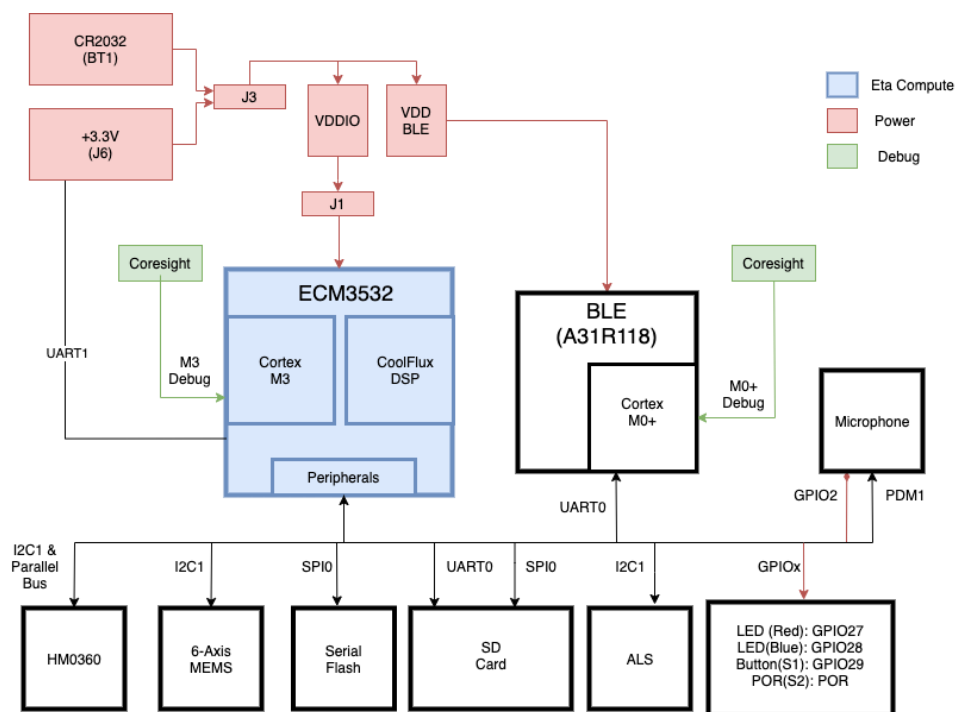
CR2032
(BT1)

+3.3V
(J6)

J3

VDDIO

VDD
BLE

J1

Eta Compute

Power

Debug

Coresight

UART1

M3
Debug

ECM3532

Cortex
M3

CoolFlux
DSP

Peripherals

Coresight

BLE
(A31R118)

Cortex
M0+

M0+
Debug

Microphone

UART0

GPIO2

PDM1

I2C1 &
Parallel
Bus

I2C1

SPI0

UART0

SPI0

I2C1

GPIOx

HM0360

6-Axis
MEMS

Serial
Flash

SD
Card

ALS

LED (Red): GPIO27
LED(Blue): GPIO28
Button(S1): GPIO29
POR(S2): POR